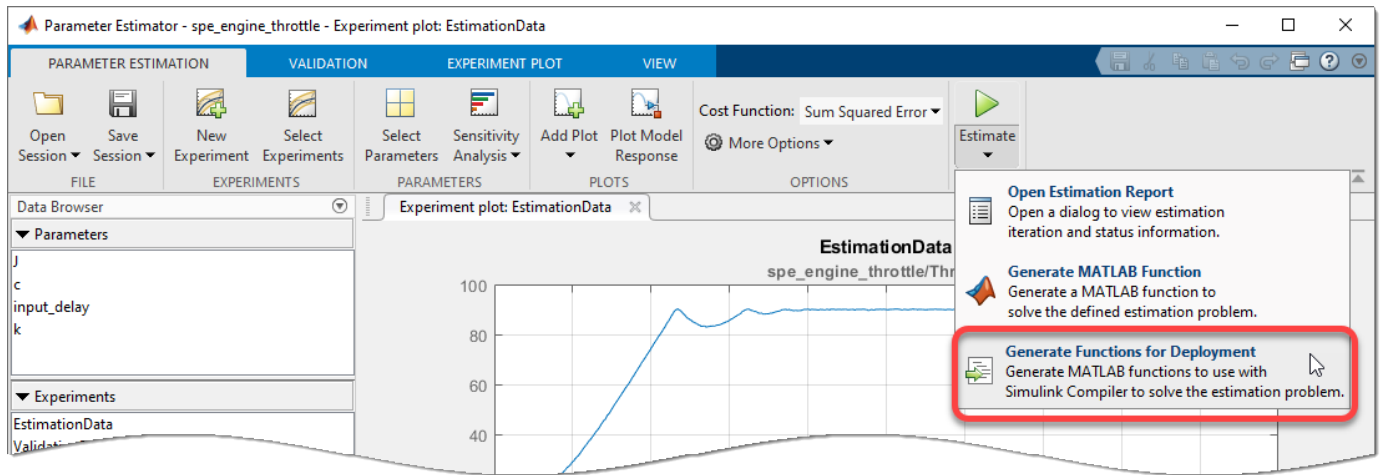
Parameter Estimator - spe_engine_throttle - Experiment plot: EstimationData

PARAMETER ESTIMATION VALIDATION EXPERIMENT PLOT VIEW

Open Session ▾ Save Session ▾
FILE

New Experiment Select Experiments
EXPERIMENTS

Select Parameters Sensitivity Analysis ▾
PARAMETERS

Add Plot ▾ Plot Model Response
PLOTS

Cost Function: Sum Squared Error ▾
More Options ▾
OPTIONS

Estimate ▾

Data Browser

▼ Parameters
J
c
input_delay
k

▼ Experiments
EstimationData
Validati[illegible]

Experiment plot: EstimationData

EstimationData
spe_engine_throttle/Thr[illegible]

100
80
60
40

Open Estimation Report
Open a dialog to view estimation iteration and status information.

Generate MATLAB Function
Generate a MATLAB function to solve the defined estimation problem.

Generate Functions for Deployment
Generate MATLAB functions to use with Simulink Compiler to solve the estimation problem.